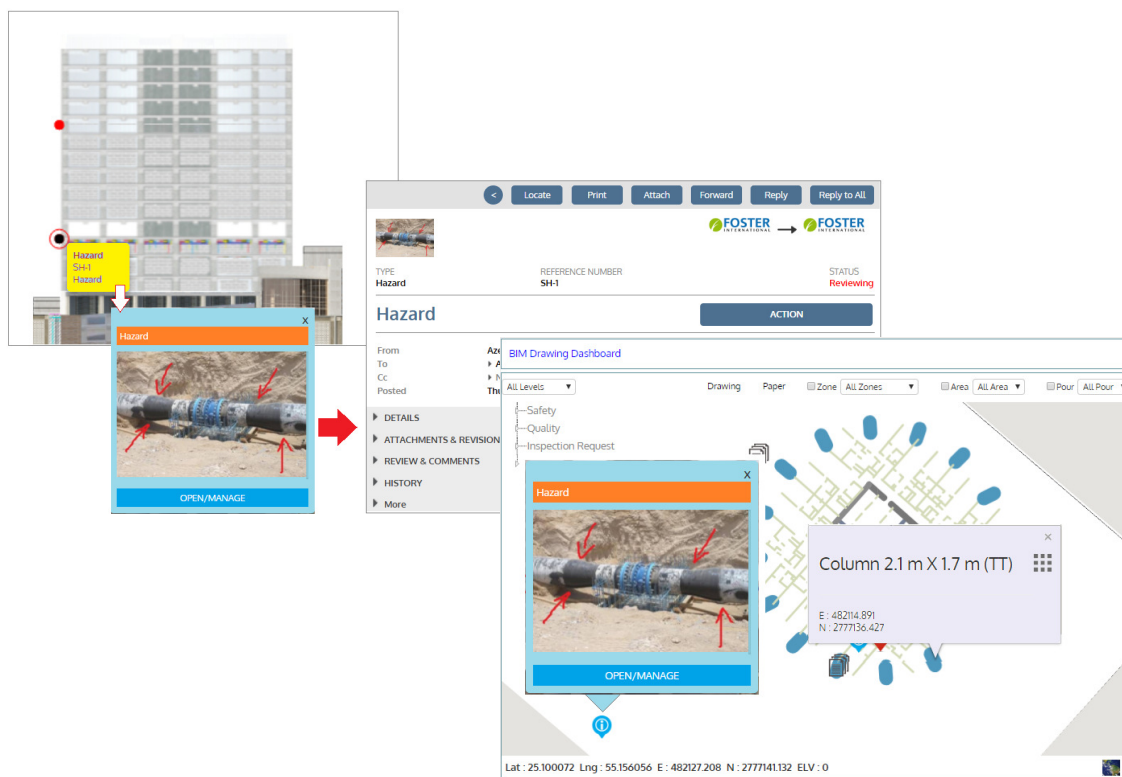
Hazard
SH-1
Hazard

X
Hazard
OPEN/MANAGE

<
Locate
Print
Attach
Forward
Reply
Reply to All

FOSTER INTERNATIONAL
FOSTER INTERNATIONAL

TYPE
Hazard
REFERENCE NUMBER
SH-1
STATUS
Reviewing

Hazard
ACTION

From
Aze
To
A
Cc
N
Posted
Thu

DETAILS
ATTACHMENTS & REVISION
REVIEW & COMMENTS
HISTORY
More

BIM Drawing Dashboard
All Levels
Drawing
Paper
Zone
All Zones
Area
All Area
Pour
All Pour

Safety
Quality
Inspection Request

X
Hazard
OPEN/MANAGE

×
Column 2.1 m X 1.7 m (TT)
E : 482114.891
N : 2777136.427

Lat : 25.100072 Lng : 55.156056 E : 482127.208 N : 2777141.132 ELV : 0